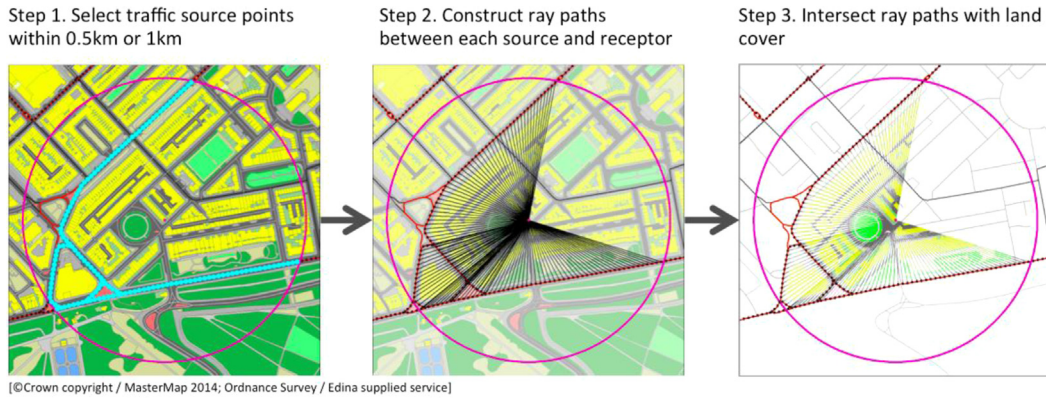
Step 1. Select traffic source points within 0.5km or 1km

Step 2. Construct ray paths between each source and receptor

Step 3. Intersect ray paths with land cover

[©Crown copyright / MasterMap 2014; Ordnance Survey / Edina supplied service]